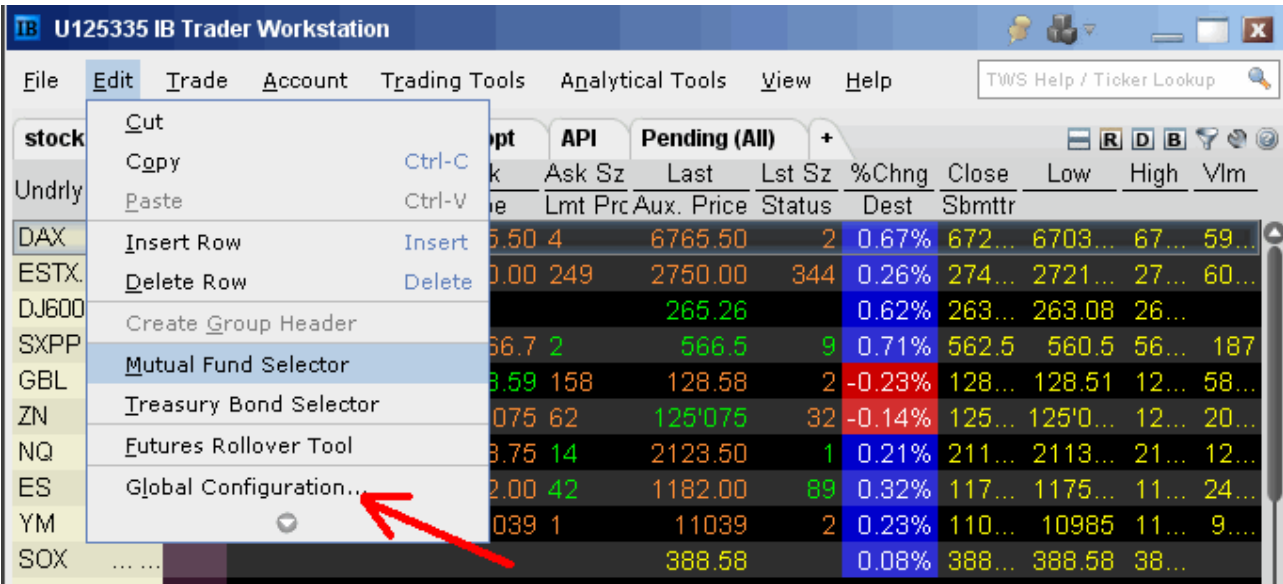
IB U125335 IB Trader Workstation

File Edit Trade Account Trading Tools Analytical Tools View Help TWS Help / Ticker Lookup

stock pt API Pending (All) +

R D B

Cut
Copy Ctrl-C
Paste Ctrl-V
Insert Row Insert
Delete Row Delete
Create Group Header
Mutual Fund Selector
Treasury Bond Selector
Futures Rollover Tool
Global Configuration...

| Undrly | k | Ask Sz | Last | Lst Sz | %Chng | Close | Low | High | Vlm |
|---|---|---|---|---|---|---|---|---|---|
| | e | Lmt Prc | Aux. Price | Status | Dest | Sbmttr | | | |
| DAX | 5.50 | 4 | 6765.50 | 2 | 0.67% | 672... | 6703... | 67... | 59... |
| ESTX. | 0.00 | 249 | 2750.00 | 344 | 0.26% | 274... | 2721... | 27... | 60... |
| DJ600 | | | 265.26 | | 0.62% | 263... | 263.08 | 26... | |
| SXPP | 66.7 | 2 | 566.5 | 9 | 0.71% | 562.5 | 560.5 | 56... | 187 |
| GBL | 8.59 | 158 | 128.58 | 2 | -0.23% | 128... | 128.51 | 12... | 58... |
| ZN | 075 | 62 | 125'075 | 32 | -0.14% | 125... | 125'0... | 12... | 20... |
| NQ | 3.75 | 14 | 2123.50 | 1 | 0.21% | 211... | 2113... | 21... | 12... |
| ES | 2.00 | 42 | 1182.00 | 89 | 0.32% | 117... | 1175... | 11... | 24... |
| YM | 039 | 1 | 11039 | 2 | 0.23% | 110... | 10985 | 11... | 9.... |
| SOX ... ... | | | 388.58 | | 0.08% | 388... | 388.58 | 38... | |